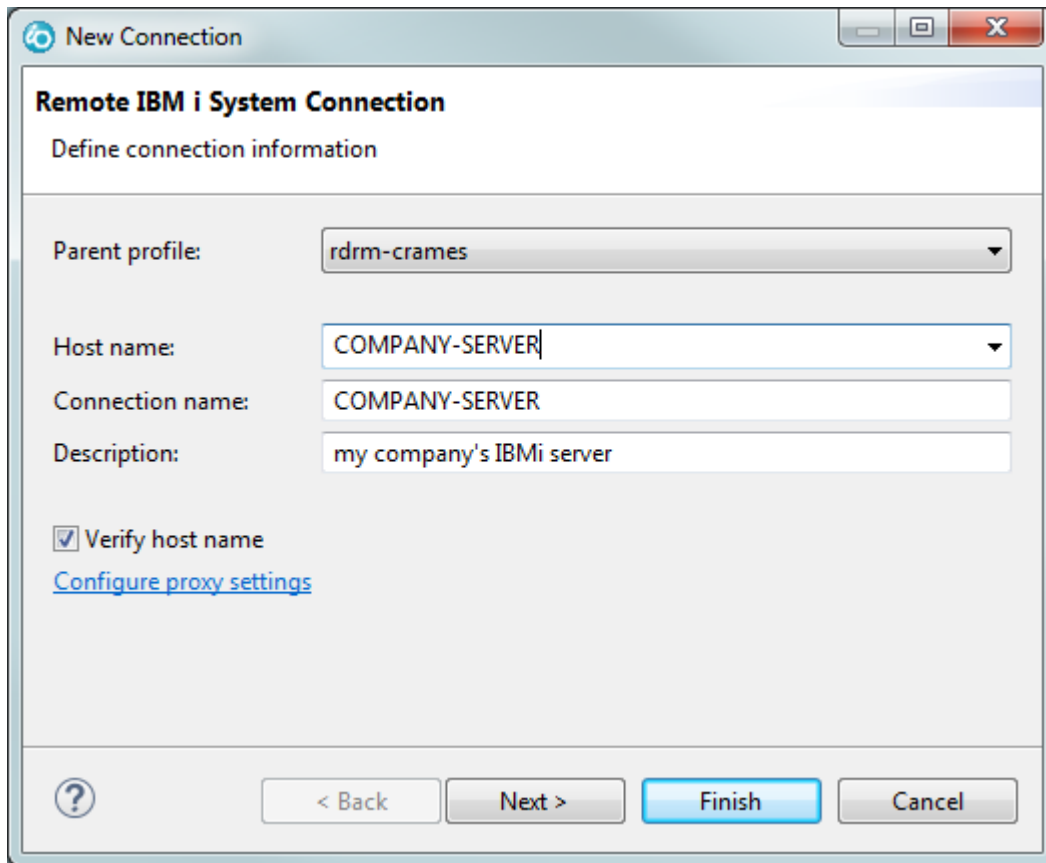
New Connection

Remote IBM i System Connection

Define connection information

Parent profile: rdrm-crames

Host name: COMPANY-SERVER

Connection name: COMPANY-SERVER

Description: my company's IBMi server

Verify host name

Configure proxy settings

?

< Back

Next >

Finish

Cancel